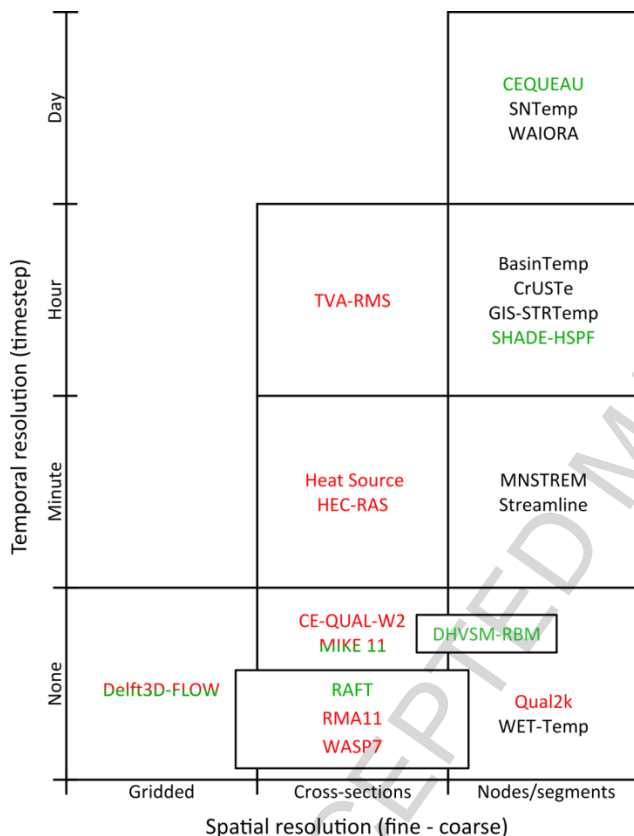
Day
Hour
Minute
None
Temporal resolution (timestep)

CEQUEAU
SNTemp
WAIORA

TVA-RMS

BasinTemp
CrUSTe
GIS-STRTemp
SHADE-HSPF

Heat Source
HEC-RAS

MNSTREM
Streamline

CE-QUAL-W2
MIKE 11

DHVSM-RBM

Delft3D-FLOW

RAFT
RMA11
WASP7

Qual2k
WET-Temp

Gridded
Cross-sections
Nodes/segments
Spatial resolution (fine - coarse)

CEPTED M